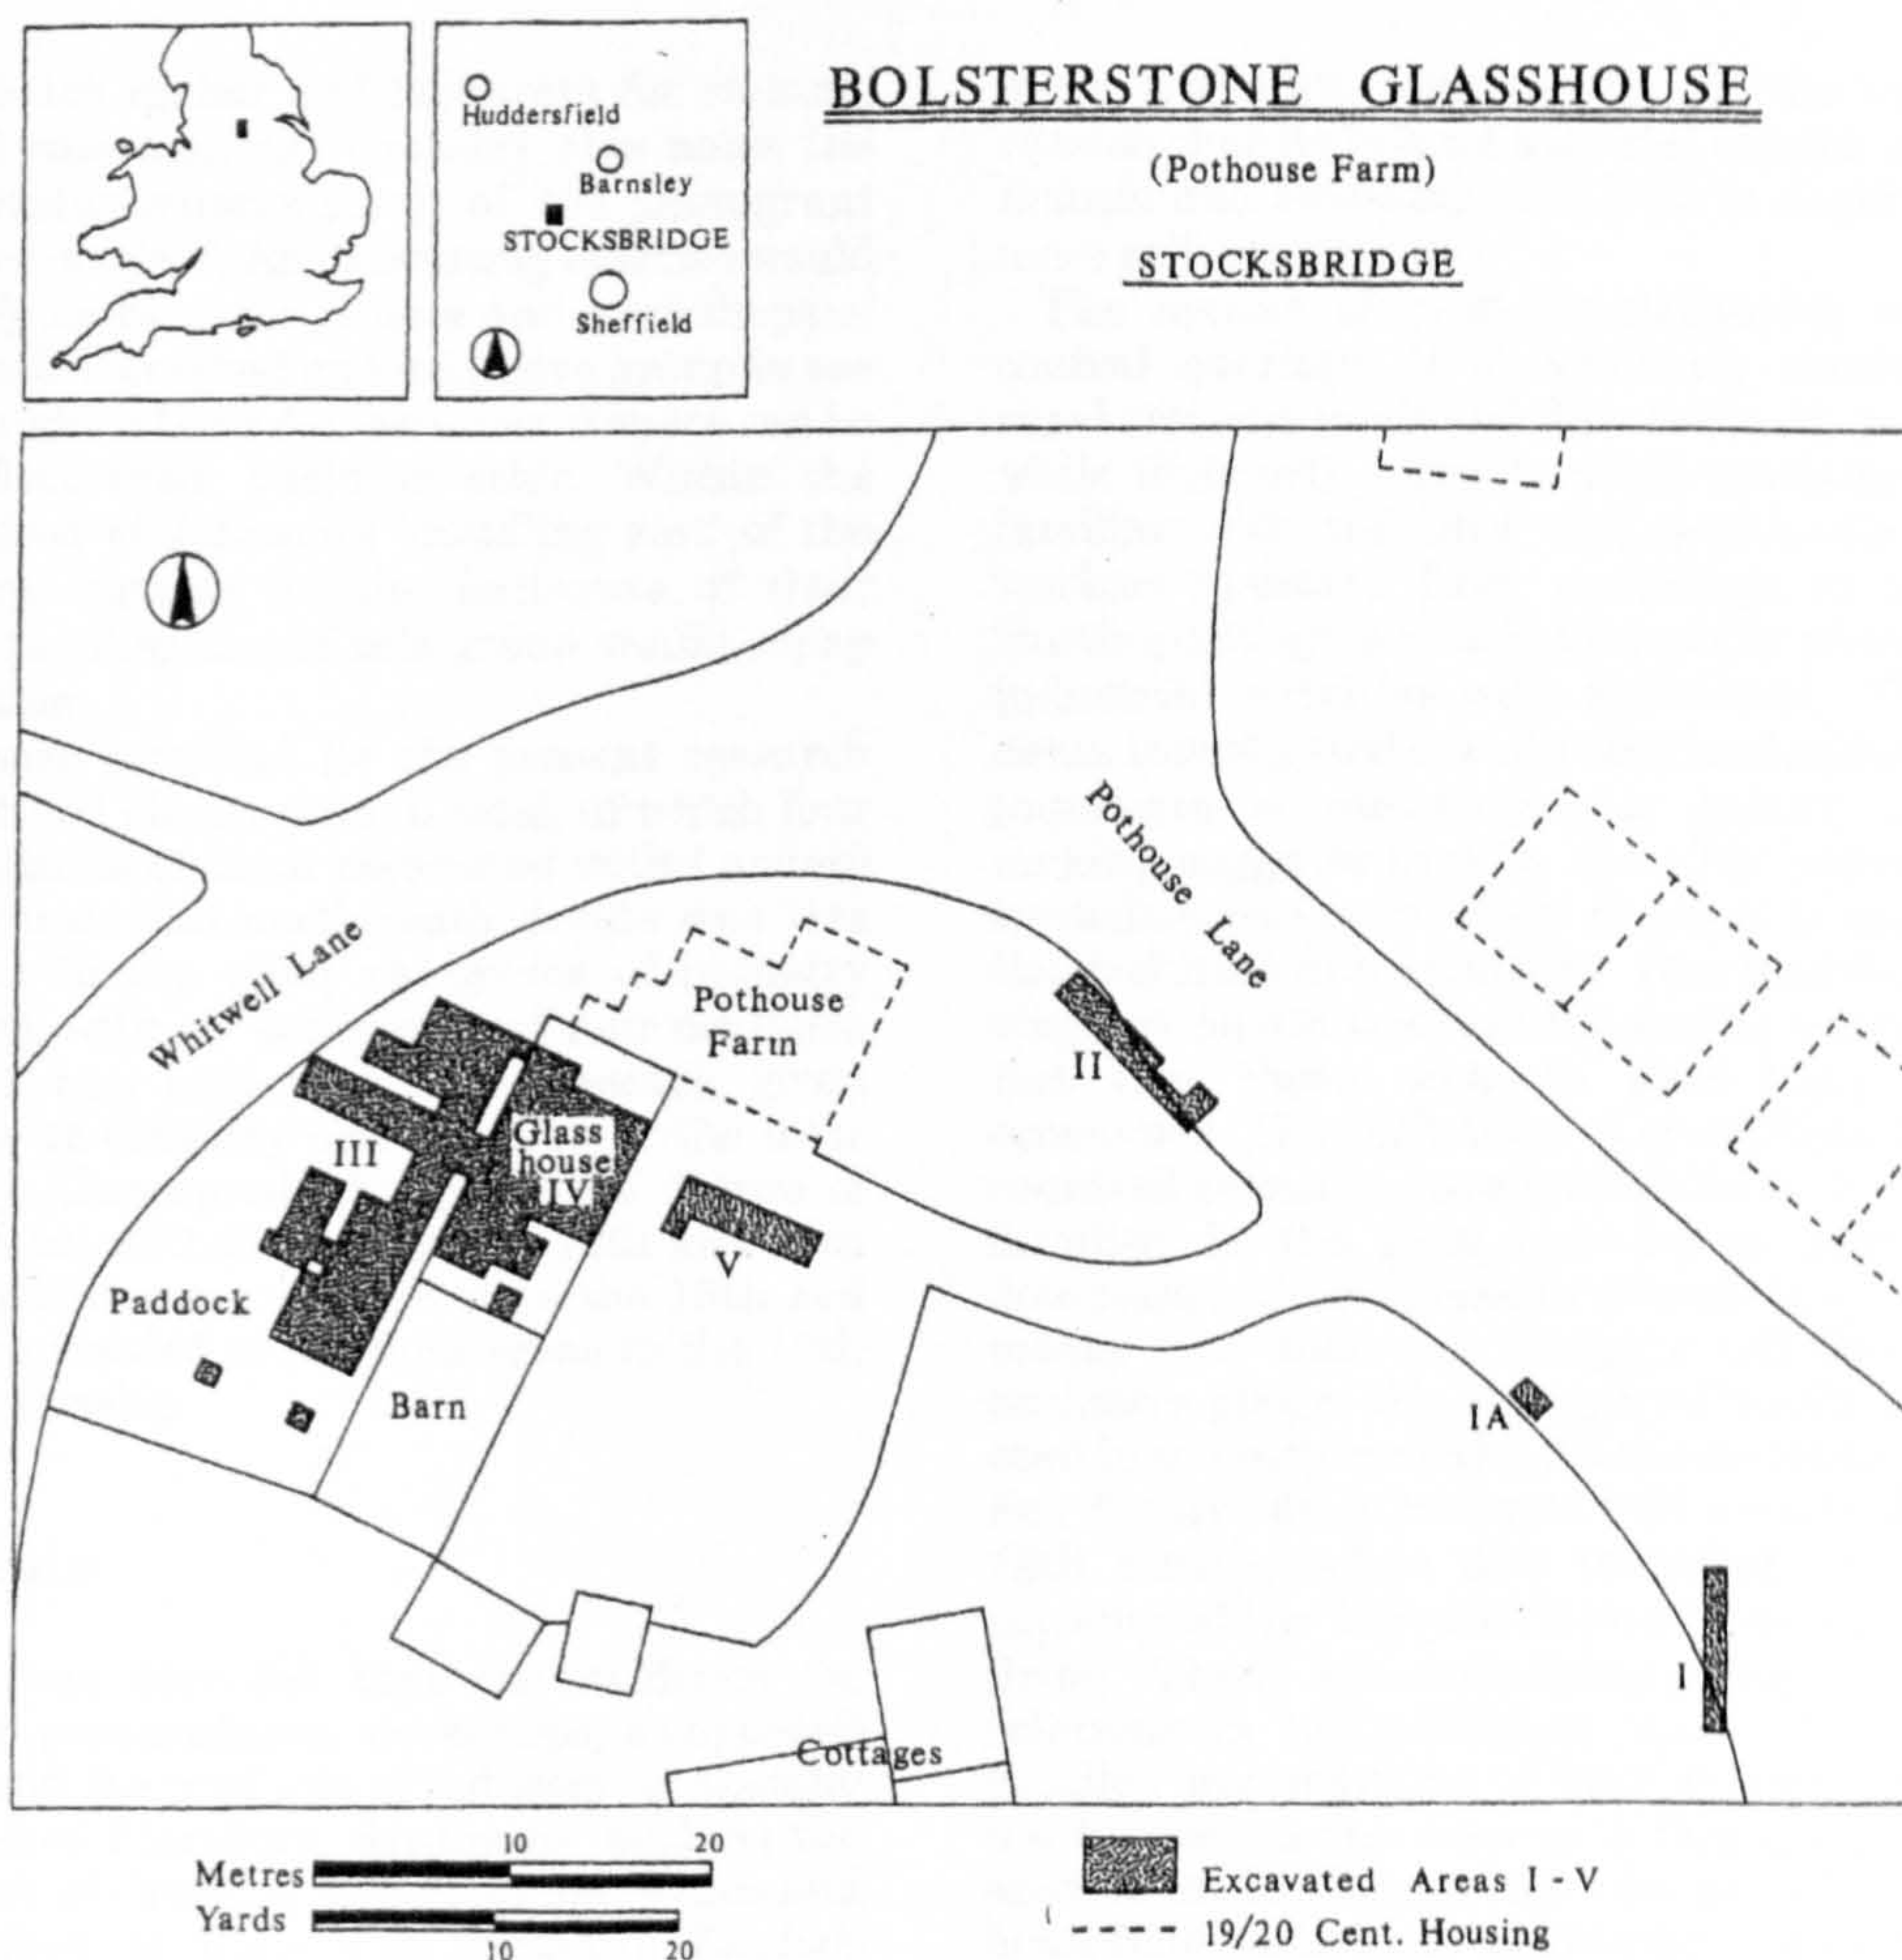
BOLSTERSTONE GLASSHOUSE

(Pothouse Farm)

STOCKSBRIDGE

Huddersfield

Barnsley

STOCKSBRIDGE

Sheffield

Pothouse Lane

Whitwell Lane

Pothouse Farm

II

III

Glass house IV

V

Paddock

Barn

IA

I

Cottages

Metres 10 20

Yards 10 20

Excavated Areas I - V

19/20 Cent. Housing